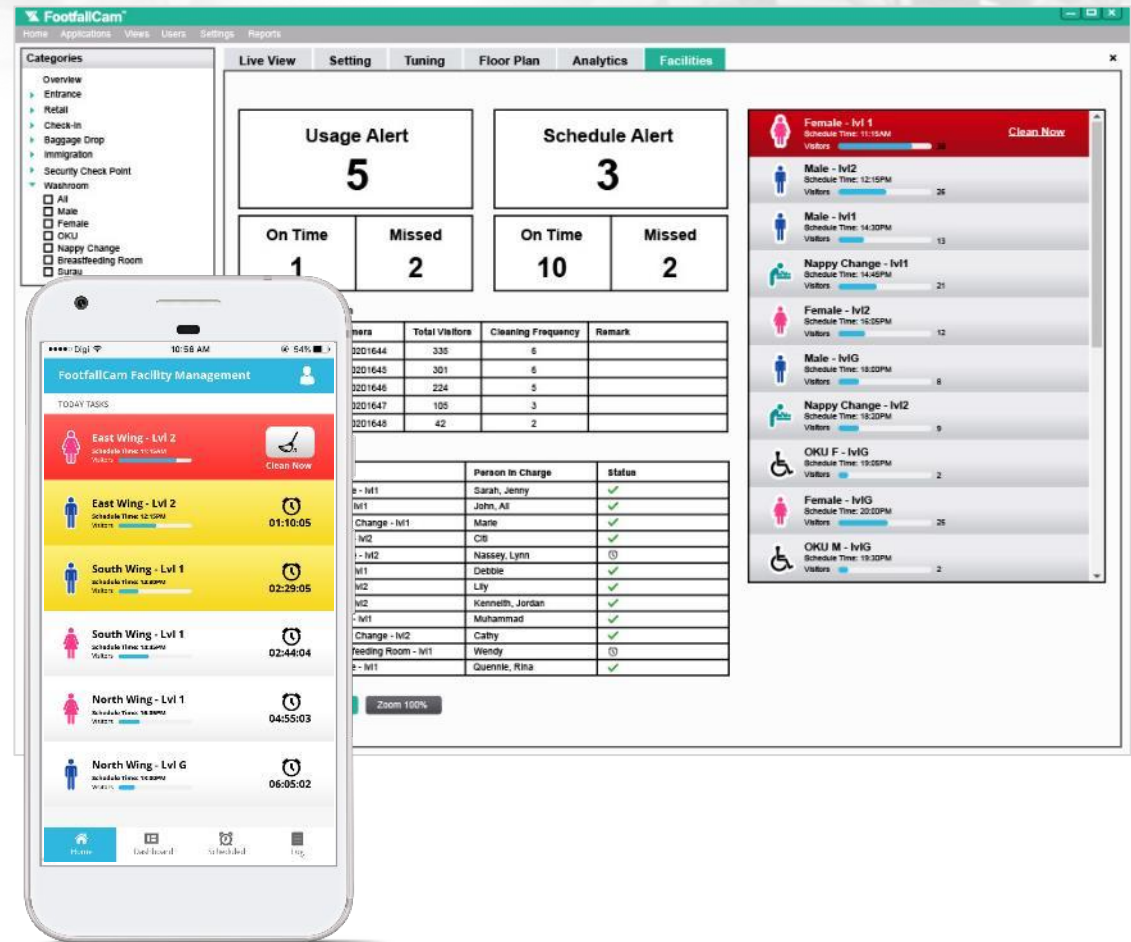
FootfallCam

Home Applications Views Users Settings Reports

Categories
Overview
Entrance
Retail
Check-in
Baggage Drop
Immigration
Security Check Point
Washroom
All
Male
Female
OKU
Nappy Change
Breastfeeding Room
Surau

Live View | Setting | Tuning | Floor Plan | Analytics | Facilities

Usage Alert
5

Schedule Alert
3

| On Time | Missed |
|---|---|
| 1 | 2 |

| On Time | Missed |
|---|---|
| 10 | 2 |

| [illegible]mera | Total Visitors | Cleaning Frequency | Remark |
|---|---|---|---|
| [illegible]0201644 | 335 | 6 | |
| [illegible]0201645 | 301 | 6 | |
| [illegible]0201646 | 224 | 5 | |
| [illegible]0201647 | 105 | 3 | |
| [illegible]0201648 | 42 | 2 | |

| | Person In Charge | Status |
|---|---|---|
| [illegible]e - lvl1 | Sarah, Jenny | ✓ |
| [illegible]lvl1 | John, Ali | ✓ |
| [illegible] Change - lvl1 | Marie | ✓ |
| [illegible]lvl2 | Citi | ✓ |
| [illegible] - lvl2 | Nassey, Lynn | |
| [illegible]lvl1 | Debbie | ✓ |
| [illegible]lvl2 | Lily | ✓ |
| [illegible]lvl2 | Kenneth, Jordan | ✓ |
| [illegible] - lvl1 | Muhammad | ✓ |
| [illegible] Change - lvl2 | Cathy | ✓ |
| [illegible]feeding Room - lvl1 | Wendy | |
| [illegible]e - lvl1 | Quennie, Rina | ✓ |

Zoom 100%

Female - lvl 1
Schedule Time: 11:15AM
Visitors 38
Clean Now

Male - lvl2
Schedule Time: 12:15PM
Visitors 26

Male - lvl1
Schedule Time: 14:30PM
Visitors 13

Nappy Change - lvl1
Schedule Time: 14:45PM
Visitors 21

Female - lvl2
Schedule Time: 16:05PM
Visitors 12

Male - lvlG
Schedule Time: 18:00PM
Visitors 8

Nappy Change - lvl2
Schedule Time: 18:20PM
Visitors 9

OKU F - lvlG
Schedule Time: 19:05PM
Visitors 2

Female - lvlG
Schedule Time: 20:00PM
Visitors 25

OKU M - lvlG
Schedule Time: 19:30PM
Visitors 2

••••• Digi 10:56 AM 54%
FootfallCam Facility Management
TODAY TASKS

East Wing - Lvl 2
Schedule Time: 11:15AM
Visitors
Clean Now

East Wing - Lvl 2
Schedule Time: 12:15PM
Visitors
01:10:05

South Wing - Lvl 1
Schedule Time: 12:30PM
Visitors
02:29:05

South Wing - Lvl 1
Schedule Time: 13:30PM
Visitors
02:44:04

North Wing - Lvl 1
Schedule Time: 16:30PM
Visitors
04:55:03

North Wing - Lvl G
Schedule Time: 15:00PM
Visitors
06:05:02

Home | Dashboard | Scheduled | Log